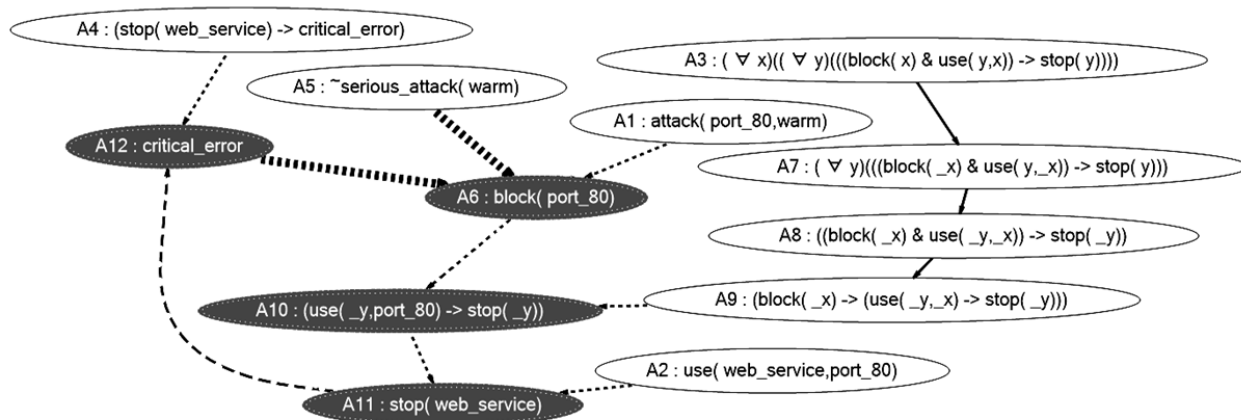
A4 : (stop( web_service) -> critical_error)

A5 : ~serious_attack( warm)

A3 : ( ∀ x)(( ∀ y)(((block( x) & use( y,x)) -> stop( y))))

A1 : attack( port_80,warm)

A12 : critical_error

A7 : ( ∀ y)(((block( _x) & use( y,_x)) -> stop( y)))

A6 : block( port_80)

A8 : ((block( _x) & use( _y,_x)) -> stop( _y))

A10 : (use( _y,port_80) -> stop( _y))

A9 : (block( _x) -> (use( _y,_x) -> stop( _y)))

A2 : use( web_service,port_80)

A11 : stop( web_service)